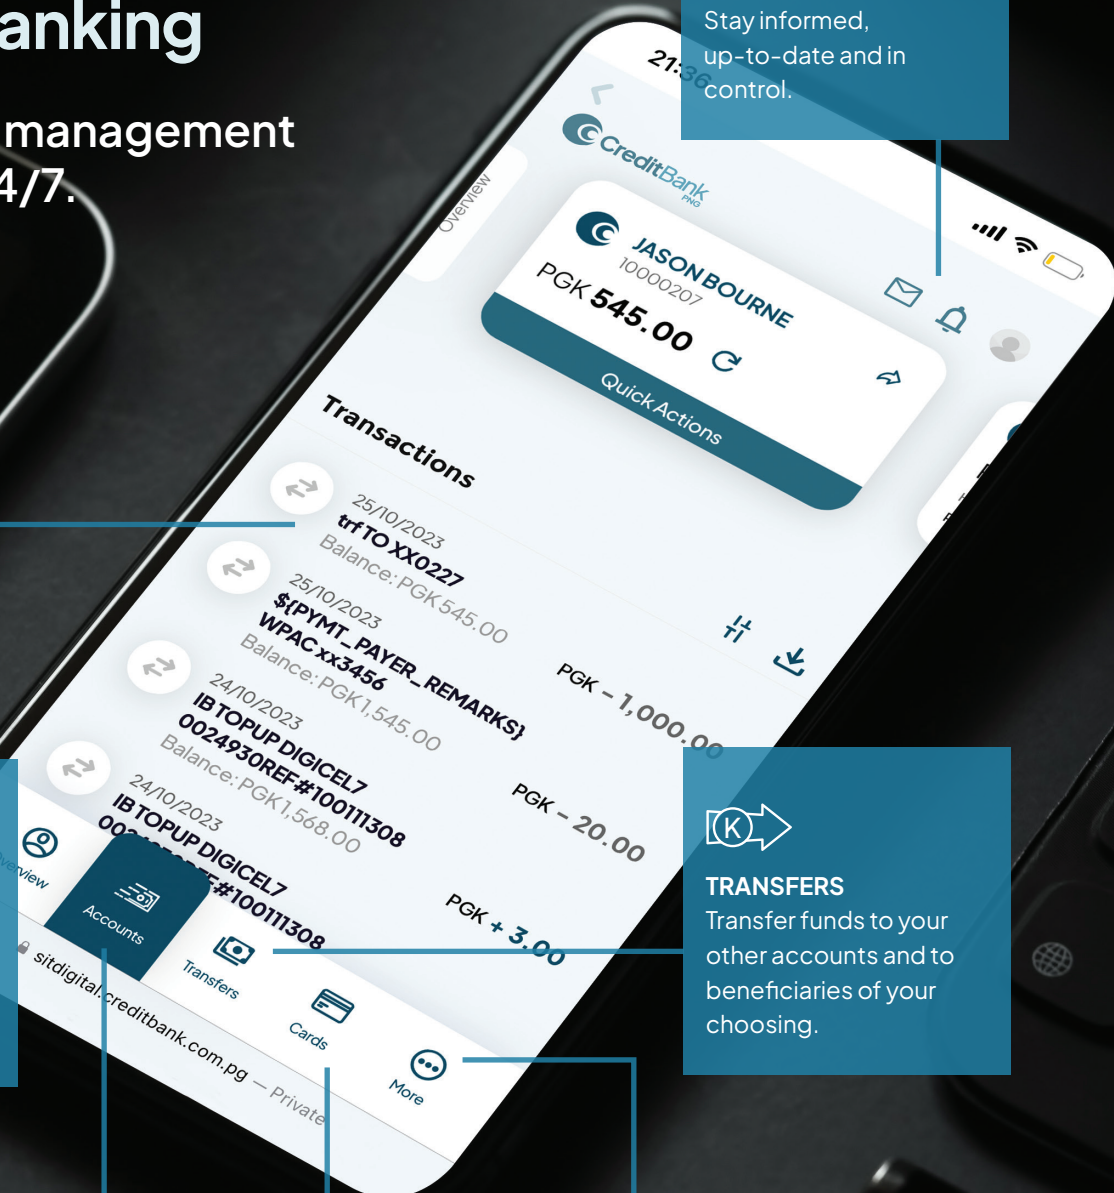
anking

management
4/7.

Stay informed, up-to-date and in control.

21:36

CreditBank PNG

Overview

JASON BOURNE
10000207
PGK 545.00

Quick Actions

Transactions

25/10/2023
trf TO XX0227
Balance: PGK 545.00
PGK – 1,000.00

25/10/2023
${PYMT_PAYER_REMARKS}
WPAC xx3456
Balance: PGK 1,545.00
PGK – 20.00

24/10/2023
IB TOPUP DIGICEL7
0024930REF#100111308
Balance: PGK 1,568.00
PGK + 3.00

24/10/2023
IB TOPUP DIGICEL7
00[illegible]F#100111308

Overview
Accounts
Transfers
Cards
More

sitdigital.creditbank.com.pg — Private

K

TRANSFERS
Transfer funds to your other accounts and to beneficiaries of your choosing.